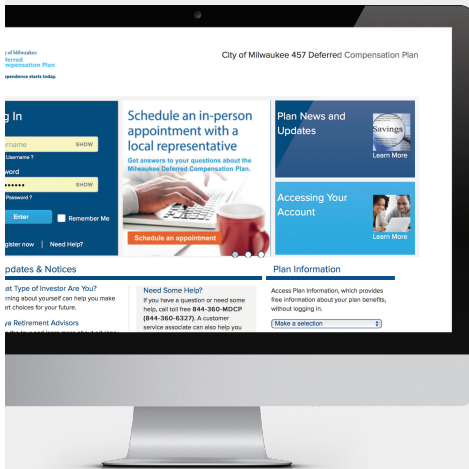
y of Milwaukee
ferred
ompensation Plan
ependence starts today.

City of Milwaukee 457 Deferred Compensation Plan

g In
rname SHOW
Username ?
word
•••••• SHOW
Password ?
Enter
Remember Me
gister now | Need Help?

Schedule an in-person appointment with a local representative
Get answers to your questions about the Milwaukee Deferred Compensation Plan.
Schedule an appointment

Plan News and Updates
Savings
Learn More

Accessing Your Account
Learn More

pdates & Notices
at Type of Investor Are You?
rning about yourself can help you make rt choices for your future.
a Retirement Advisors

Need Some Help?
If you have a question or need some help, call toll free 844-360-MDCP (844-360-6327). A customer service associate can also help you

Plan Information
Access Plan Information, which provides free information about your plan benefits, without logging in.
Make a selection